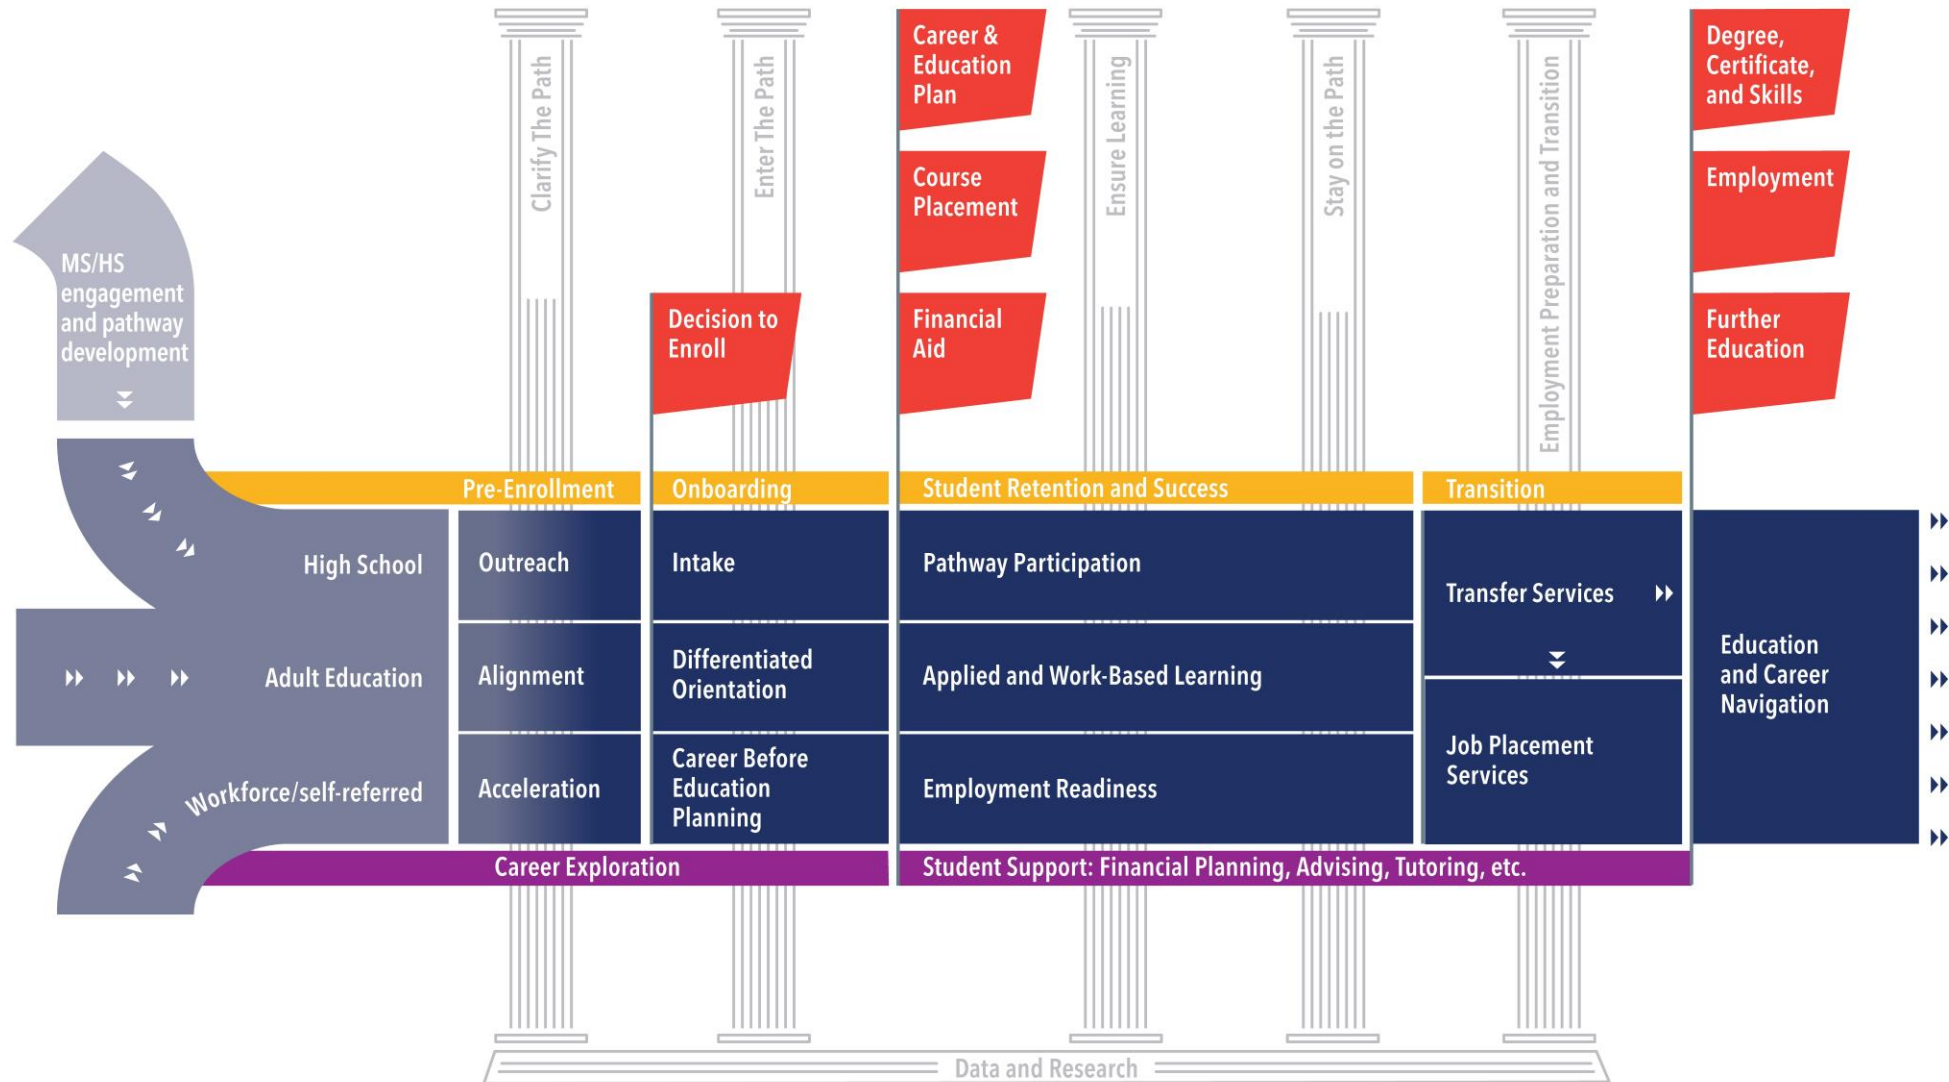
Clarify The Path
Enter The Path
Ensure Learning
Stay on the Path
Employment Preparation and Transition

Career & Education Plan
Course Placement
Financial Aid

Degree, Certificate, and Skills
Employment
Further Education

Decision to Enroll

MS/HS engagement and pathway development

Pre-Enrollment
Onboarding
Student Retention and Success
Transition

High School
Adult Education
Workforce/self-referred

Outreach
Alignment
Acceleration

Intake
Differentiated Orientation
Career Before Education Planning

Pathway Participation
Applied and Work-Based Learning
Employment Readiness

Transfer Services
Job Placement Services

Education and Career Navigation

Career Exploration
Student Support: Financial Planning, Advising, Tutoring, etc.

Data and Research